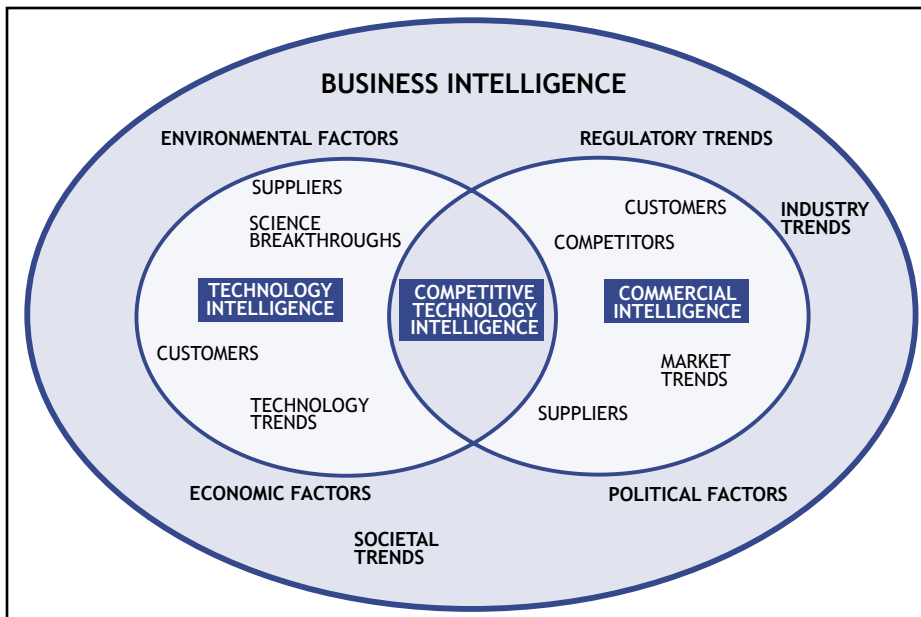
BUSINESS INTELLIGENCE

ENVIRONMENTAL FACTORS

REGULATORY TRENDS

SUPPLIERS

SCIENCE BREAKTHROUGHS

CUSTOMERS

INDUSTRY TRENDS

COMPETITORS

TECHNOLOGY INTELLIGENCE

COMPETITIVE TECHNOLOGY INTELLIGENCE

COMMERCIAL INTELLIGENCE

CUSTOMERS

MARKET TRENDS

TECHNOLOGY TRENDS

SUPPLIERS

ECONOMIC FACTORS

POLITICAL FACTORS

SOCIETAL TRENDS